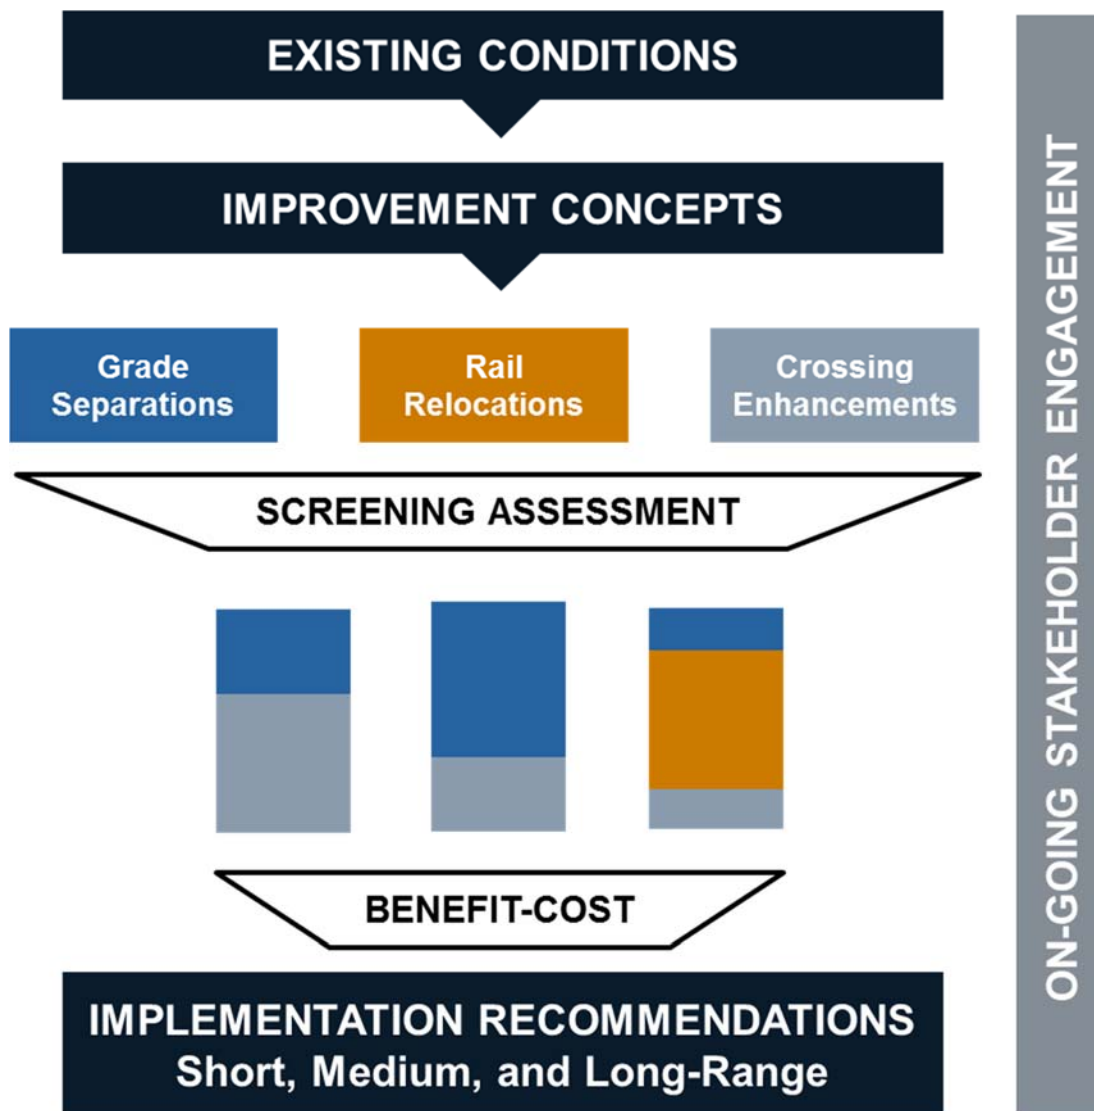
EXISTING CONDITIONS

IMPROVEMENT CONCEPTS

Grade Separations

Rail Relocations

Crossing Enhancements

SCREENING ASSESSMENT

BENEFIT-COST

IMPLEMENTATION RECOMMENDATIONS
Short, Medium, and Long-Range

ON-GOING STAKEHOLDER ENGAGEMENT